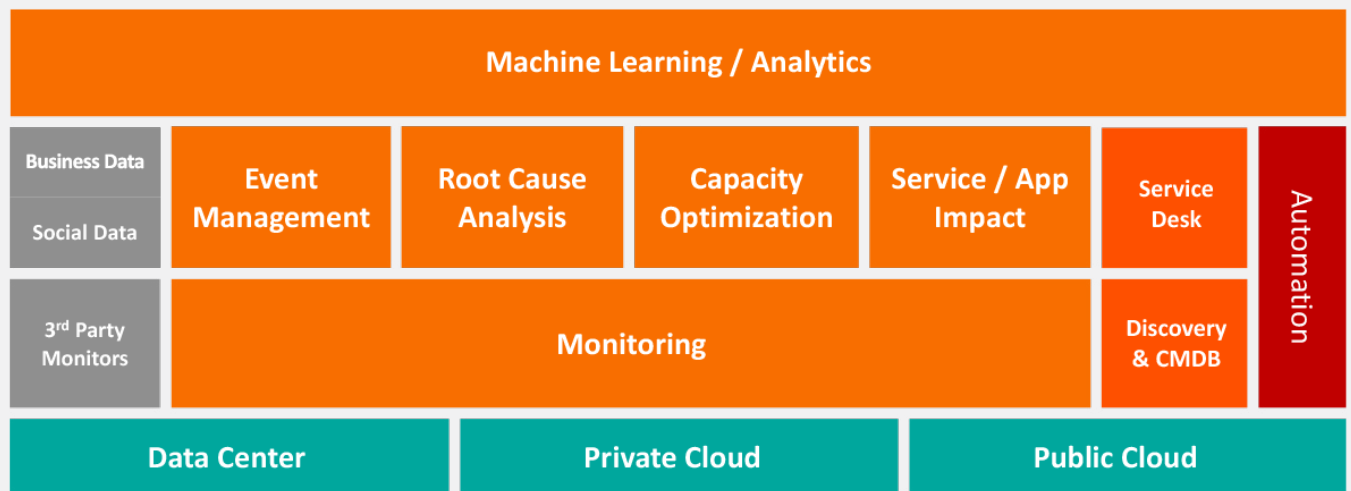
Machine Learning / Analytics

Business Data

Social Data

Event Management

Root Cause Analysis

Capacity Optimization

Service / App Impact

Service Desk

Automation

3$^{rd}$ Party Monitors

Monitoring

Discovery & CMDB

Data Center

Private Cloud

Public Cloud